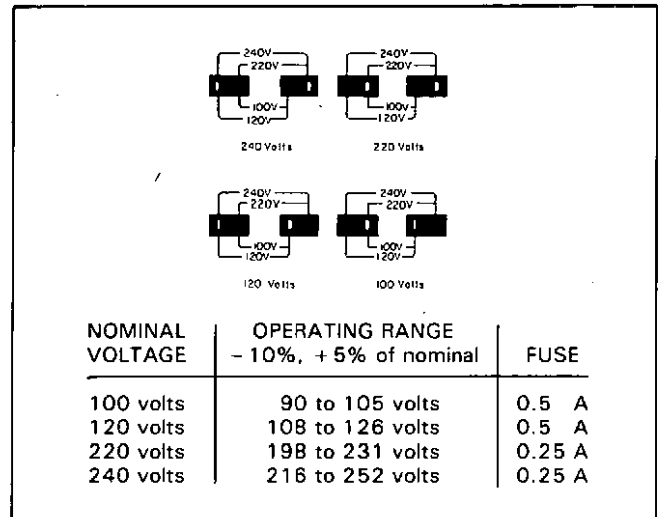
240V
220V
100V
120V
240 Volts

240V
220V
100V
120V
220 Volts

240V
220V
100V
120V
120 Volts

240V
220V
100V
120V
100 Volts

| NOMINAL VOLTAGE | OPERATING RANGE $-10\%$, $+5\%$ of nominal | FUSE |
|---|---|---|
| 100 volts | 90 to 105 volts | 0.5 A |
| 120 volts | 108 to 126 volts | 0.5 A |
| 220 volts | 198 to 231 volts | 0.25 A |
| 240 volts | 216 to 252 volts | 0.25 A |